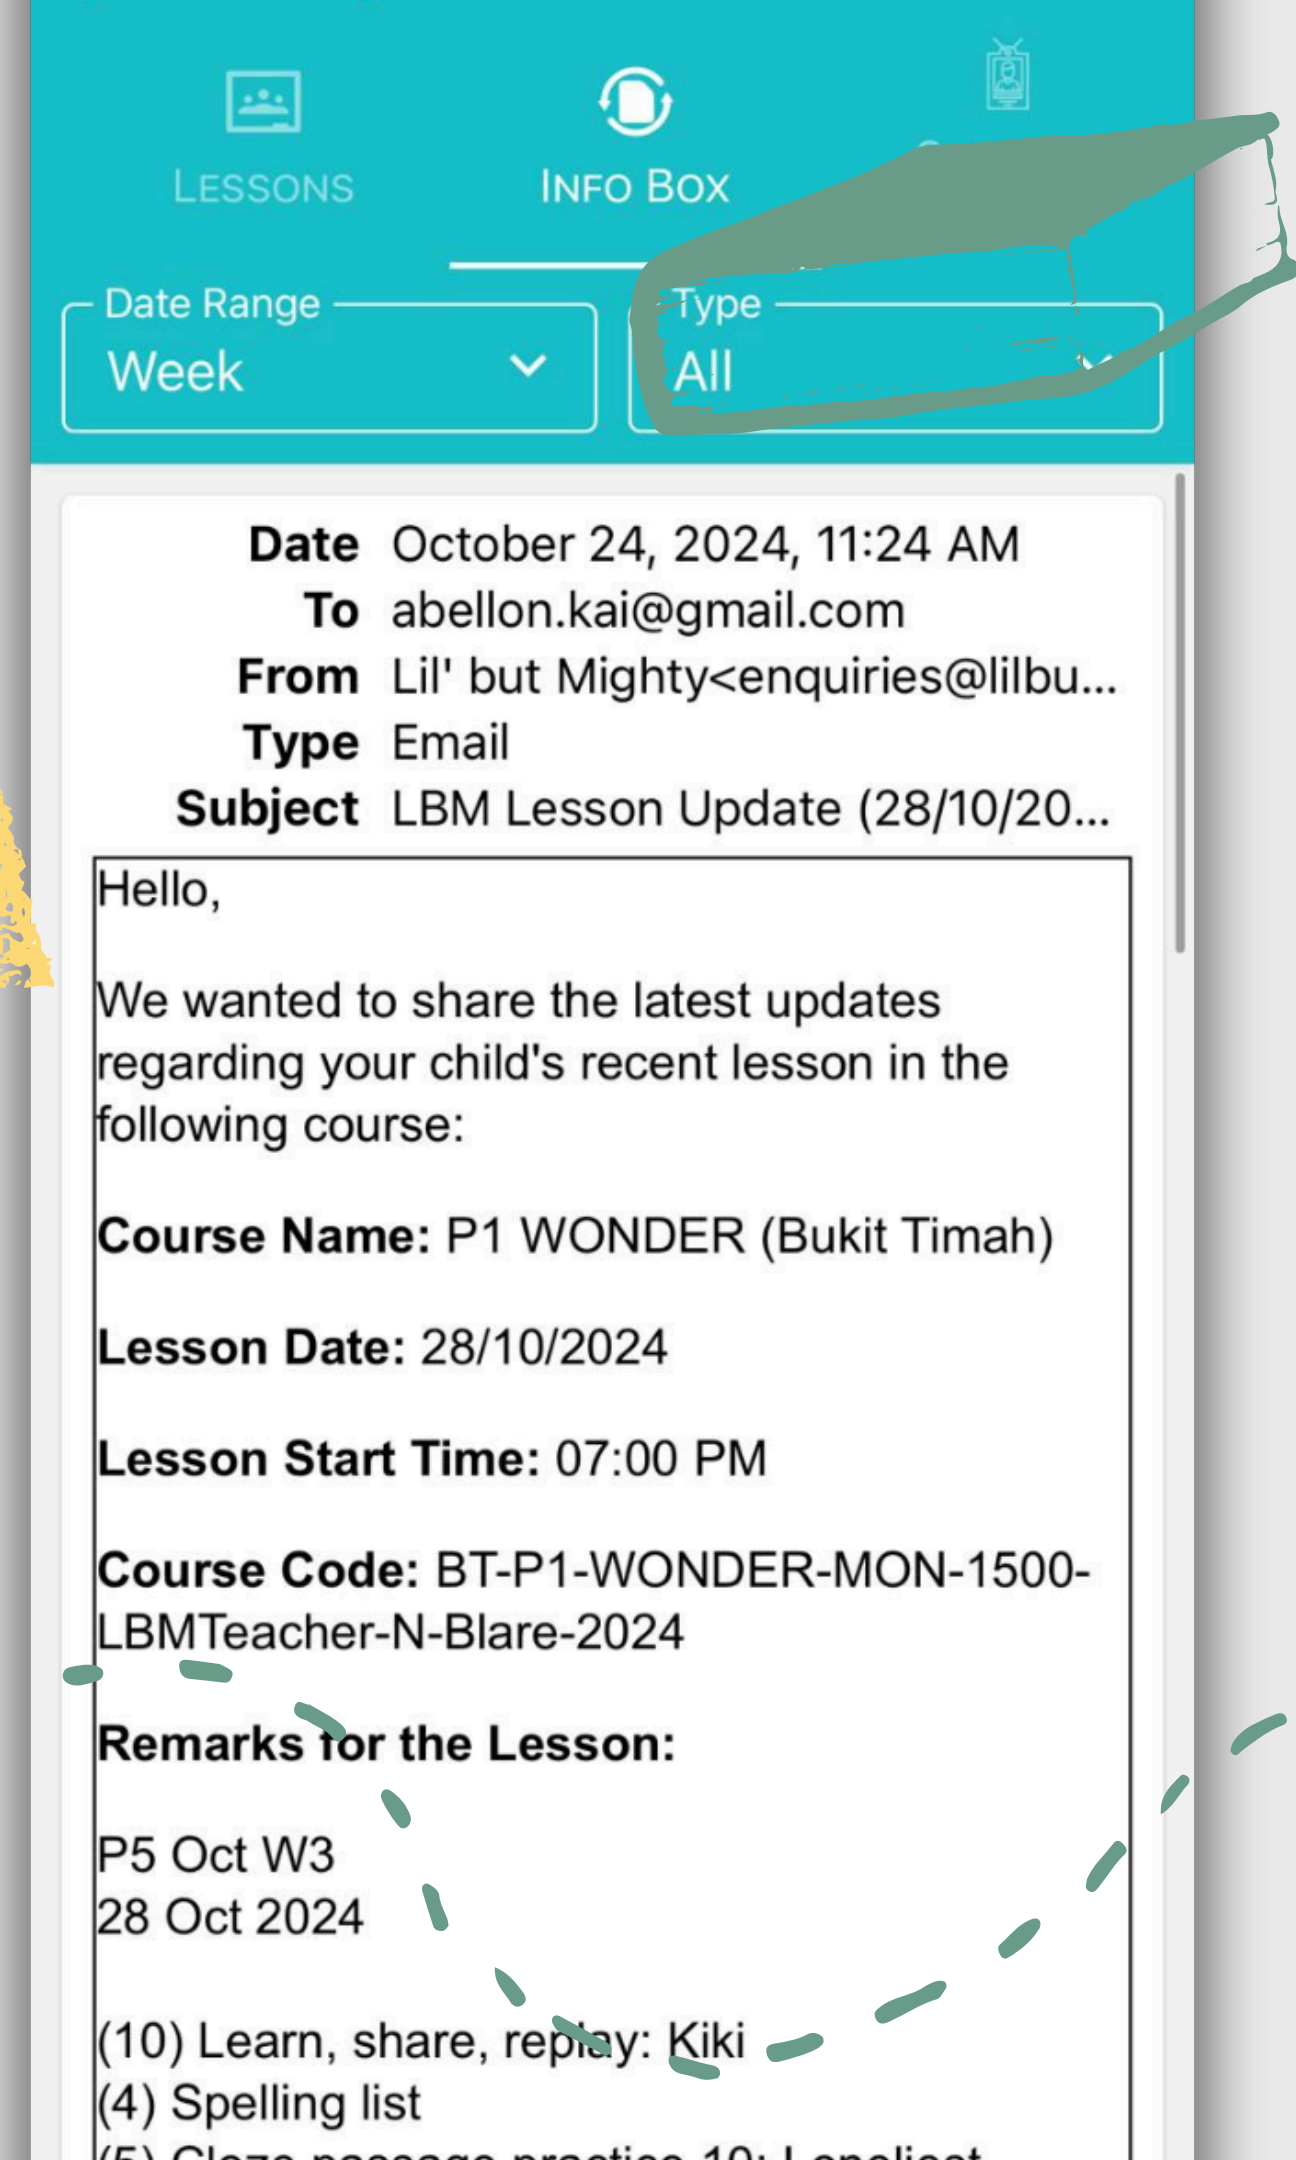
LESSONS INFO BOX

Date Range
Week

Type
All

Date October 24, 2024, 11:24 AM
To abellon.kai@gmail.com
From Lil' but Mighty<enquiries@lilbu...
Type Email
Subject LBM Lesson Update (28/10/20...

Hello,

We wanted to share the latest updates regarding your child's recent lesson in the following course:

**Course Name:** P1 WONDER (Bukit Timah)

**Lesson Date:** 28/10/2024

**Lesson Start Time:** 07:00 PM

**Course Code:** BT-P1-WONDER-MON-1500-LBMTeacher-N-Blare-2024

**Remarks for the Lesson:**

P5 Oct W3
28 Oct 2024

(10) Learn, share, replay: Kiki
(4) Spelling list
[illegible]